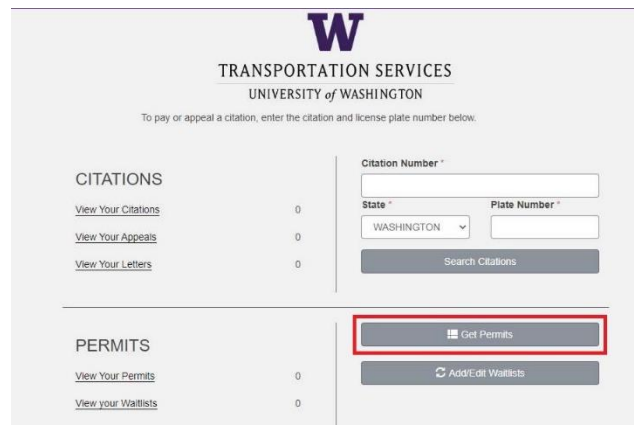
W

TRANSPORTATION SERVICES
UNIVERSITY of WASHINGTON

To pay or appeal a citation, enter the citation and license plate number below.

CITATIONS

View Your Citations 0

View Your Appeals 0

View Your Letters 0

Citation Number *

State * Plate Number *

WASHINGTON

Search Citations

PERMITS

View Your Permits 0

View your Waitlists 0

Get Permits

Add/Edit Waitlists